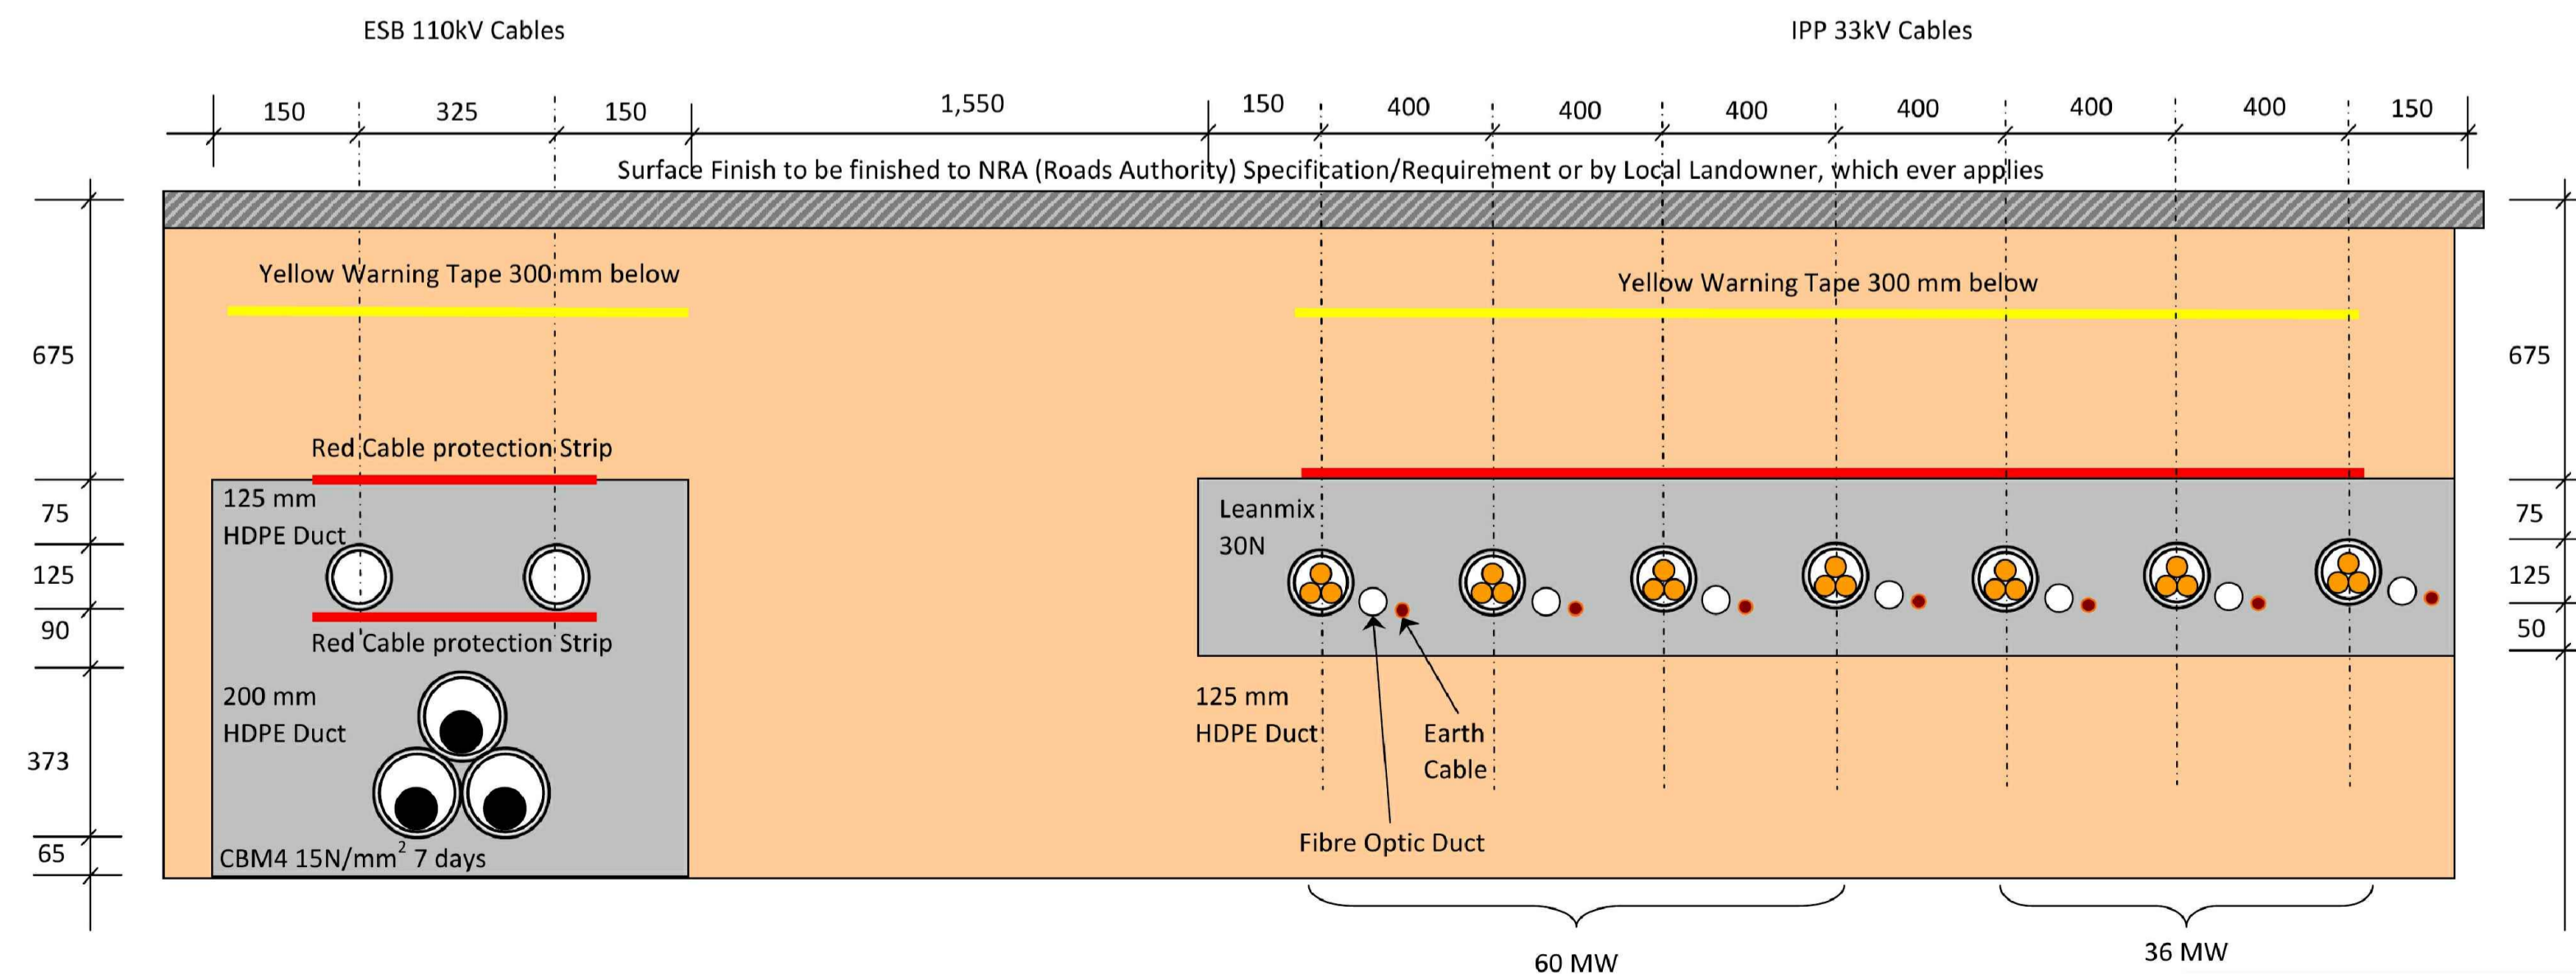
ESB 110kV Cables

IPP 33kV Cables

150 325 150 1,550 150 400 400 400 400 400 400 150

Surface Finish to be finished to NRA (Roads Authority) Specification/Requirement or by Local Landowner, which ever applies

675

75

125

90

373

65

675

75

125

50

Yellow Warning Tape 300 mm below

Yellow Warning Tape 300 mm below

Red Cable protection Strip

125 mm HDPE Duct

Red Cable protection Strip

200 mm HDPE Duct

CBM4 15N/mm$^2$ 7 days

Leanmix 30N

125 mm HDPE Duct

Earth Cable

Fibre Optic Duct

60 MW

36 MW